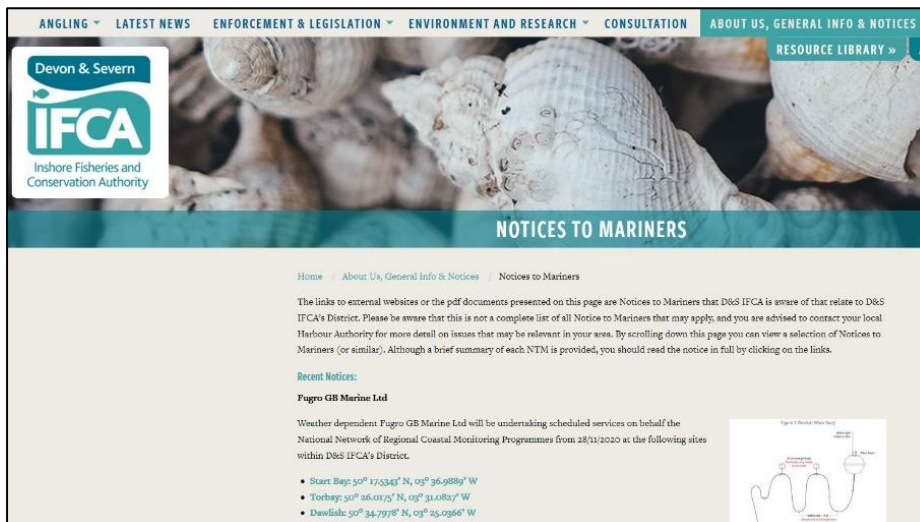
ANGLING ▾ LATEST NEWS ENFORCEMENT & LEGISLATION ▾ ENVIRONMENT AND RESEARCH ▾ CONSULTATION ABOUT US, GENERAL INFO & NOTICES

RESOURCE LIBRARY »

Devon & Severn

IFCA

Inshore Fisheries and Conservation Authority

NOTICES TO MARINERS

Home / About Us, General Info & Notices / Notices to Mariners

The links to external websites or the pdf documents presented on this page are Notices to Mariners that D&S IFCA is aware of that relate to D&S IFCA's District. Please be aware that this is not a complete list of all Notice to Mariners that may apply, and you are advised to contact your local Harbour Authority for more detail on issues that may be relevant in your area. By scrolling down this page you can view a selection of Notices to Mariners (or similar). Although a brief summary of each NTM is provided, you should read the notice in full by clicking on the links.

Recent Notices:

Fugro GB Marine Ltd

Weather dependent Fugro GB Marine Ltd will be undertaking scheduled services on behalf the National Network of Regional Coastal Monitoring Programmes from 28/11/2020 at the following sites within D&S IFCA's District.

- Start Bay: 50° 17.5343' N, 03° 36.9889' W
- Torbay: 50° 26.0175' N, 03° 31.0827' W
- Dawlish: 50° 34.7978' N, 03° 25.0366' W

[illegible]